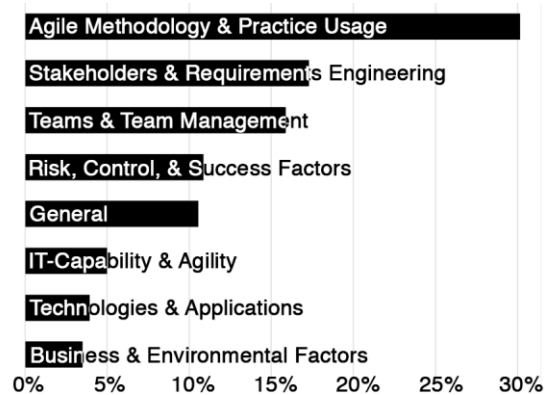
Agile Methodology & Practice Usage

Stakeholders & Requirements Engineering

Teams & Team Management

Risk, Control, & Success Factors

General

IT-Capability & Agility

Technologies & Applications

Business & Environmental Factors

0% 5% 10% 15% 20% 25% 30%